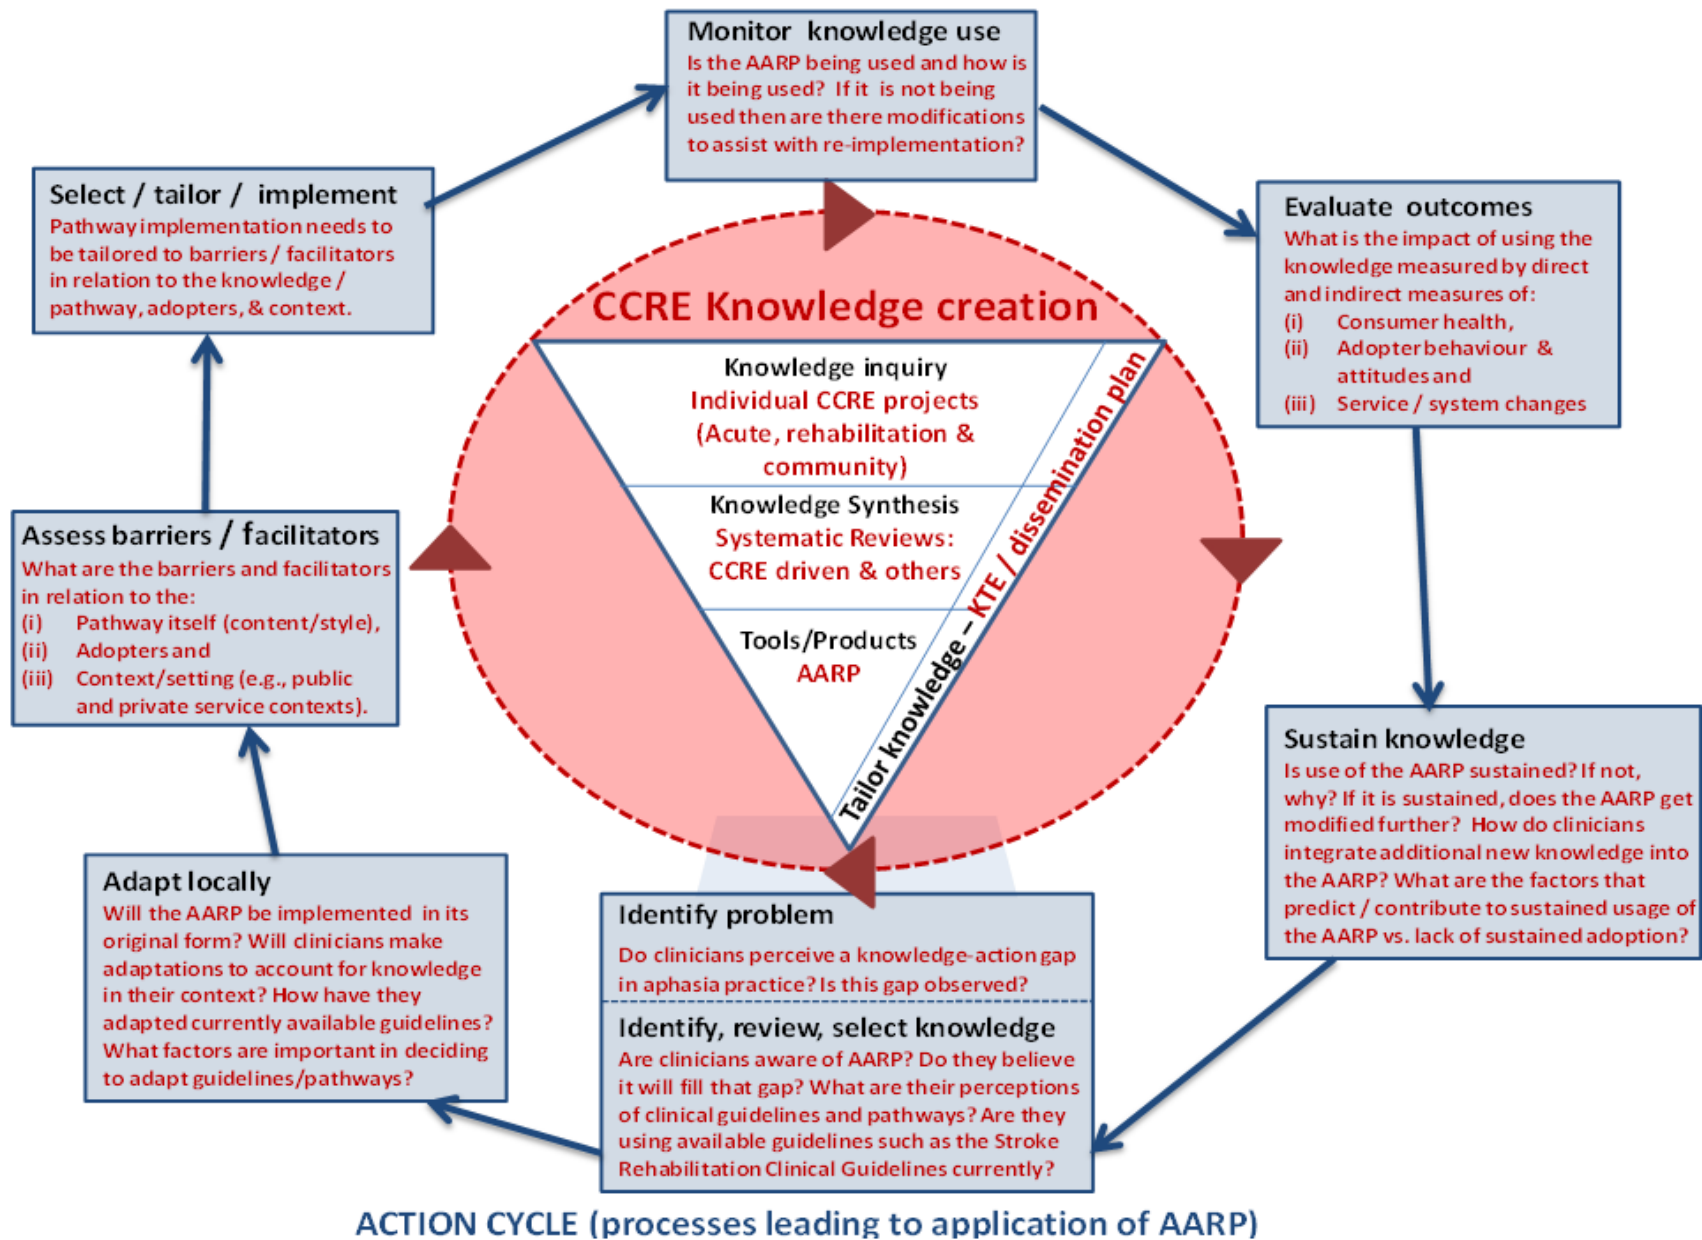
Monitor knowledge use
Is the AARP being used and how is it being used? If it is not being used then are there modifications to assist with re-implementation?

Select / tailor / implement
Pathway implementation needs to be tailored to barriers / facilitators in relation to the knowledge / pathway, adopters, & context.

Evaluate outcomes
What is the impact of using the knowledge measured by direct and indirect measures of:
(i) Consumer health,
(ii) Adopter behaviour & attitudes and
(iii) Service / system changes

CCRE Knowledge creation

Knowledge inquiry
Individual CCRE projects
(Acute, rehabilitation & community)

Knowledge Synthesis
Systematic Reviews:
CCRE driven & others

Tools/Products
AARP

Tailor knowledge – KTE / dissemination plan

Assess barriers / facilitators
What are the barriers and facilitators in relation to the:
(i) Pathway itself (content/style),
(ii) Adopters and
(iii) Context/setting (e.g., public and private service contexts).

Sustain knowledge
Is use of the AARP sustained? If not, why? If it is sustained, does the AARP get modified further? How do clinicians integrate additional new knowledge into the AARP? What are the factors that predict / contribute to sustained usage of the AARP vs. lack of sustained adoption?

Adapt locally
Will the AARP be implemented in its original form? Will clinicians make adaptations to account for knowledge in their context? How have they adapted currently available guidelines? What factors are important in deciding to adapt guidelines/pathways?

Identify problem
Do clinicians perceive a knowledge-action gap in aphasia practice? Is this gap observed?

Identify, review, select knowledge
Are clinicians aware of AARP? Do they believe it will fill that gap? What are their perceptions of clinical guidelines and pathways? Are they using available guidelines such as the Stroke Rehabilitation Clinical Guidelines currently?

ACTION CYCLE (processes leading to application of AARP)